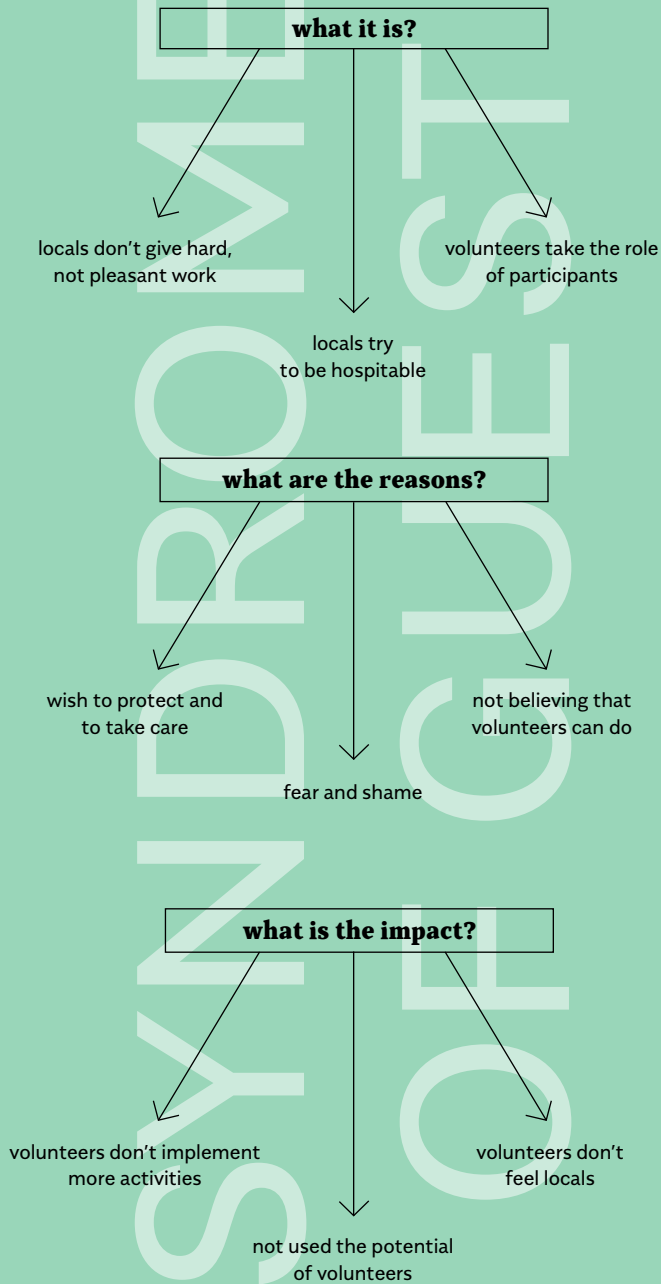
SYNDROME OF GUEST

what it is?

locals don't give hard, not pleasant work

volunteers take the role of participants

locals try to be hospitable

what are the reasons?

wish to protect and to take care

not believing that volunteers can do

fear and shame

what is the impact?

volunteers don't implement more activities

volunteers don't feel locals

not used the potential of volunteers